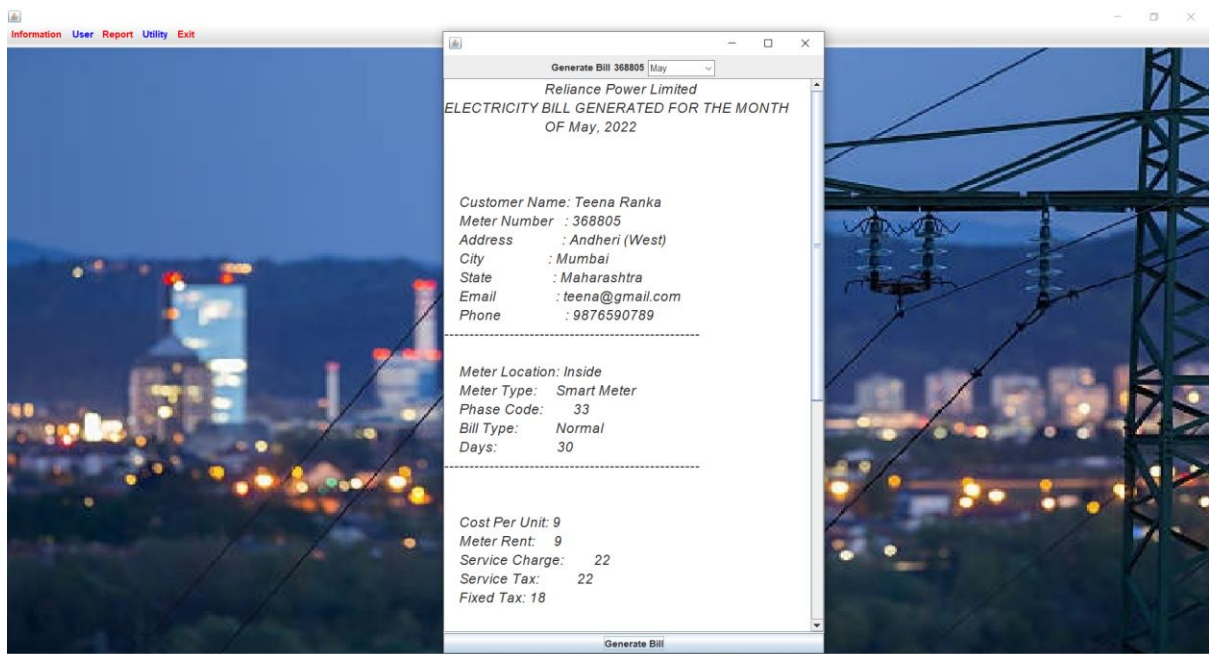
Information User Report Utility Exit

Generate Bill 368805 May

Reliance Power Limited
ELECTRICITY BILL GENERATED FOR THE MONTH OF May, 2022

Customer Name: Teena Ranka
Meter Number : 368805
Address : Andheri (West)
City : Mumbai
State : Maharashtra
Email : teena@gmail.com
Phone : 9876590789
---------------------------------------------------

Meter Location: Inside
Meter Type: Smart Meter
Phase Code: 33
Bill Type: Normal
Days: 30
---------------------------------------------------

Cost Per Unit: 9
Meter Rent: 9
Service Charge: 22
Service Tax: 22
Fixed Tax: 18

Generate Bill